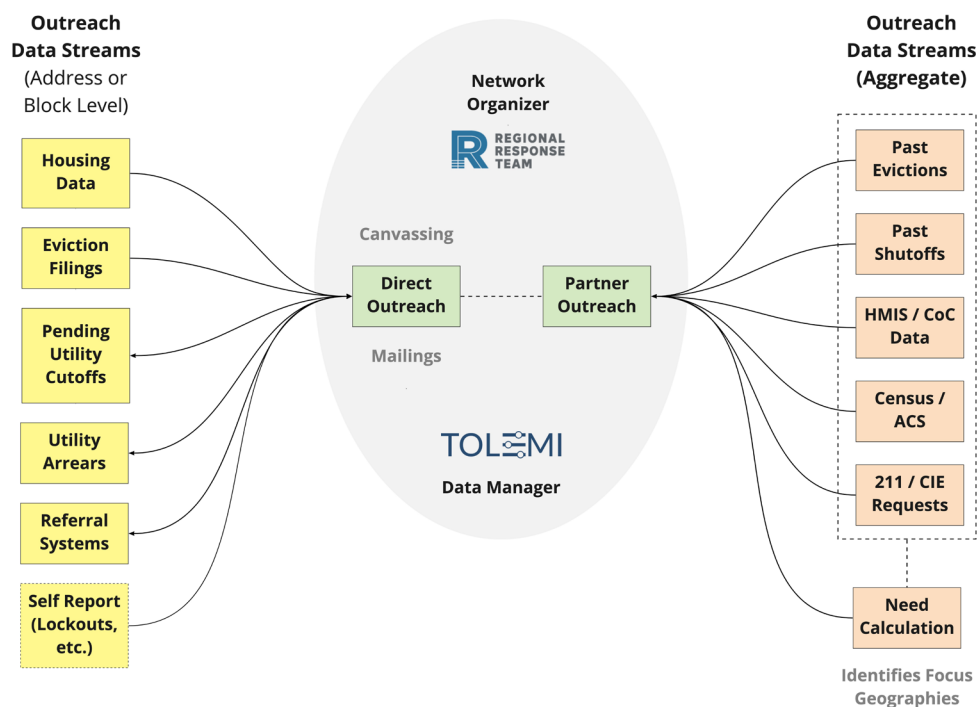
Outreach Data Streams (Address or Block Level)

Housing Data

Eviction Filings

Pending Utility Cutoffs

Utility Arrears

Referral Systems

Self Report (Lockouts, etc.)

Network Organizer

REGIONAL RESPONSE TEAM

Canvassing

Direct Outreach

Partner Outreach

Mailings

TOLEMI

Data Manager

Outreach Data Streams (Aggregate)

Past Evictions

Past Shutoffs

HMIS / CoC Data

Census / ACS

211 / CIE Requests

Need Calculation

Identifies Focus Geographies